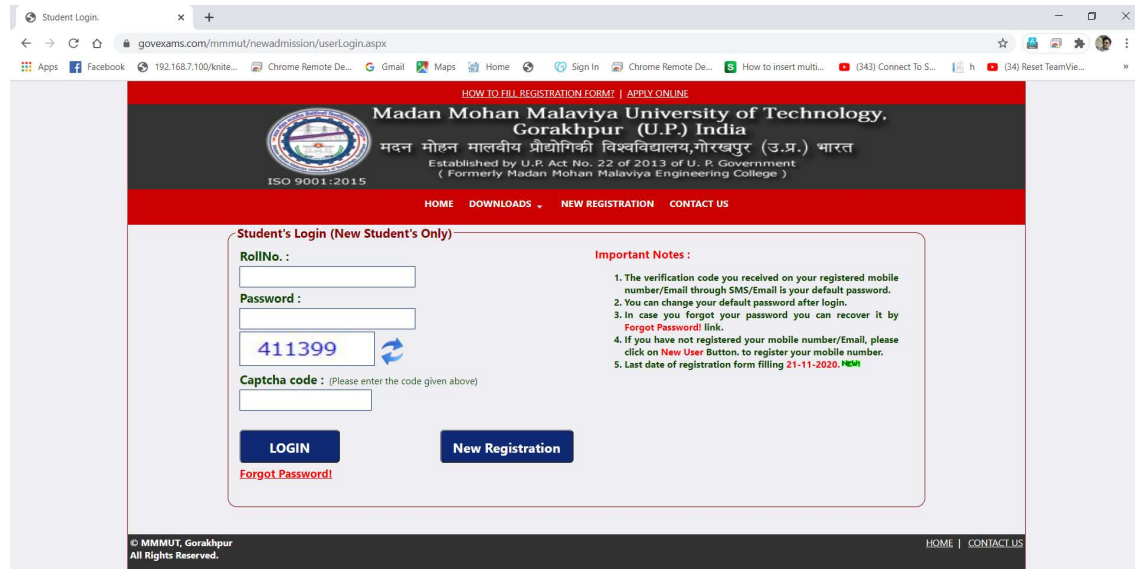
Student Login.

govexams.com/mmmut/newadmission/userLogin.aspx

Apps Facebook 192.168.7.100/knite... Chrome Remote De... Gmail Maps Home Sign In Chrome Remote De... How to insert multi... (343) Connect To S... h (34) Reset TeamVie...

HOW TO FILL REGISTRATION FORM? | APPLY ONLINE

Madan Mohan Malaviya University of Technology, Gorakhpur (U.P.) India

मदन मोहन मालवीय प्रौद्योगिकी विश्वविद्यालय,गोरखपुर (उ.प्र.) भारत

Established by U.P. Act No. 22 of 2013 of U. P. Government
( Formerly Madan Mohan Malaviya Engineering College )

ISO 9001:2015

HOME DOWNLOADS NEW REGISTRATION CONTACT US

Student's Login (New Student's Only)

RollNo. :

Password :

411399

Captcha code : (Please enter the code given above)

LOGIN

New Registration

Forgot Password!

Important Notes :

1. The verification code you received on your registered mobile number/Email through SMS/Email is your default password.
2. You can change your default password after login.
3. In case you forgot your password you can recover it by Forgot Password! link.
4. If you have not registered your mobile number/Email, please click on New User Button. to register your mobile number.
5. Last date of registration form filling 21-11-2020. NEW

© MMMUT, Gorakhpur
All Rights Reserved.

HOME | CONTACT US